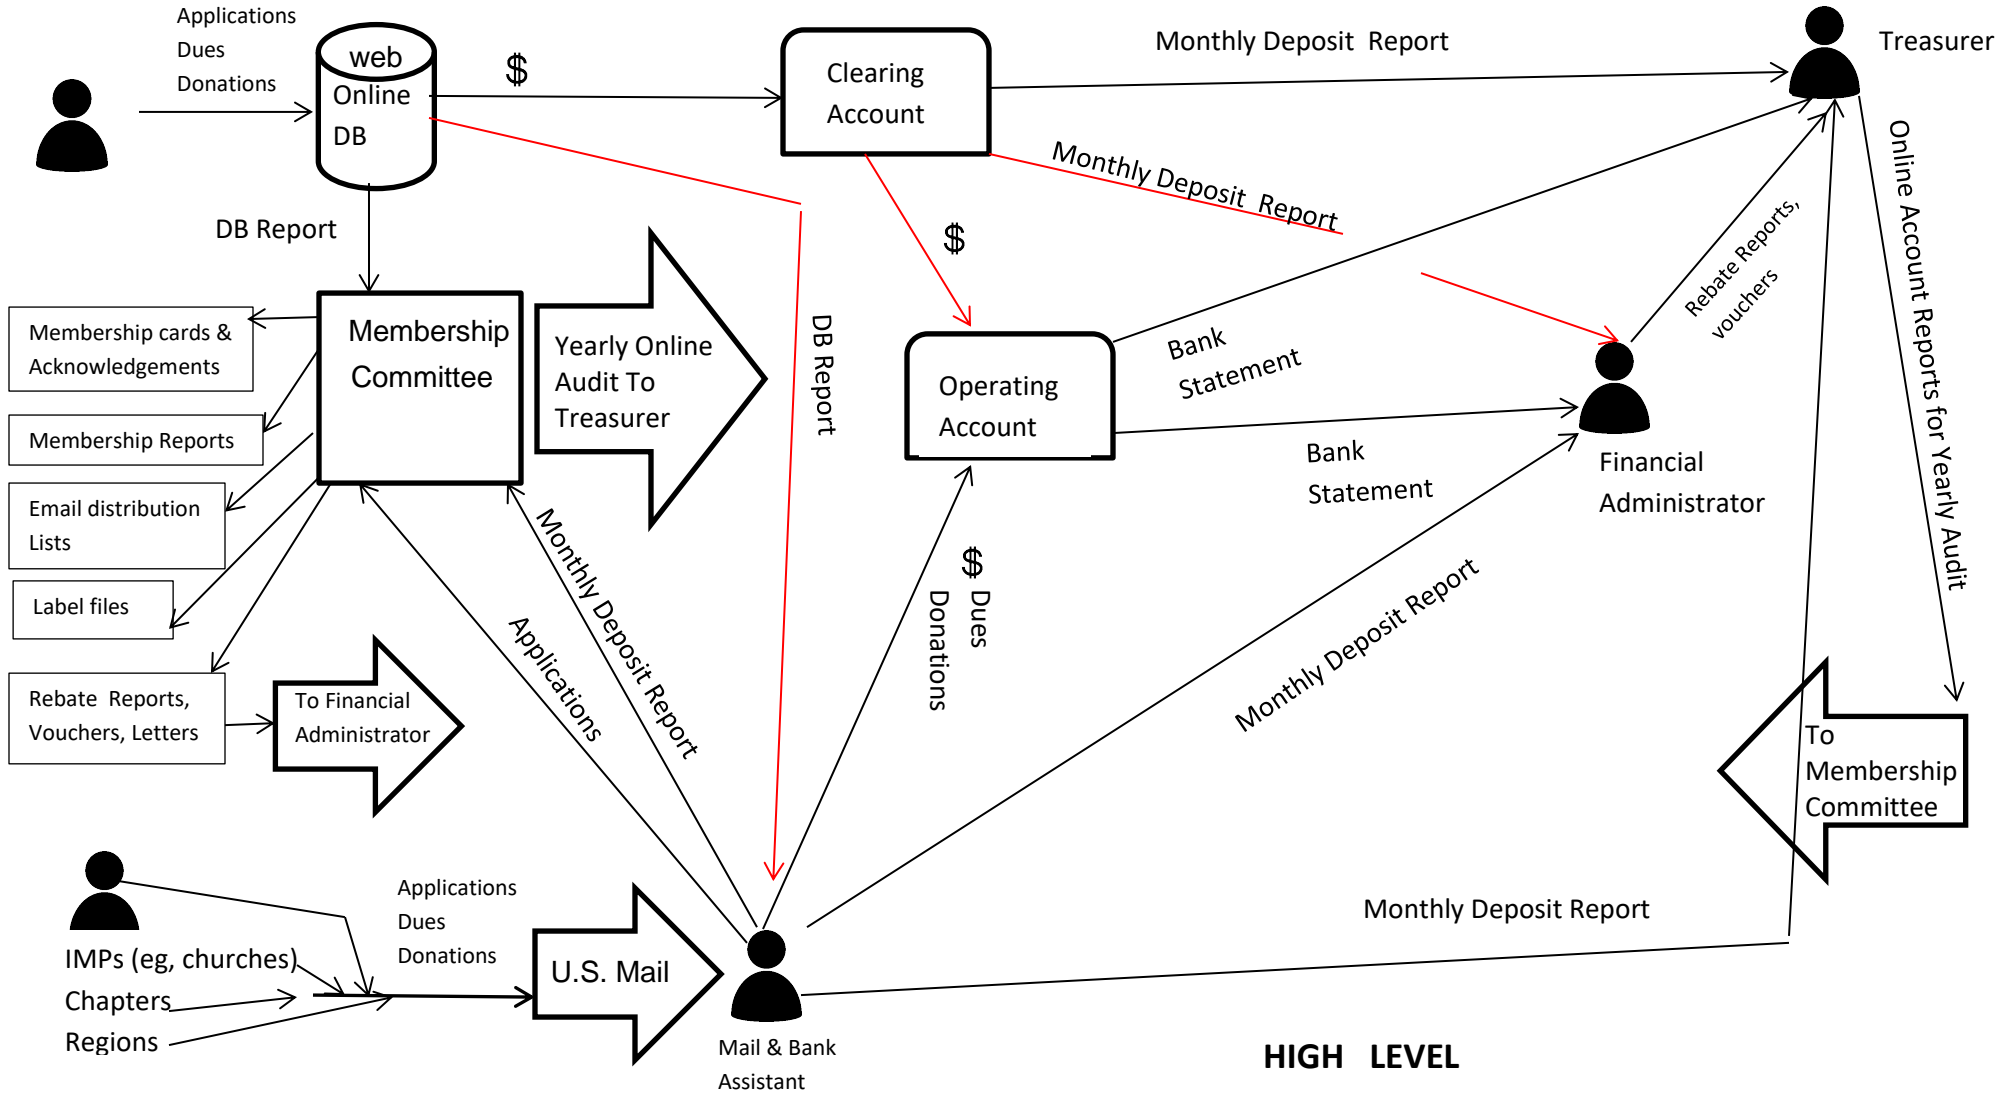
Applications
Dues
Donations

web
Online
DB

$

Clearing
Account

Monthly Deposit Report

Treasurer

Monthly Deposit Report

DB Report

$

Membership Committee

Yearly Online Audit To Treasurer

DB Report

Operating Account

Bank Statement

Rebate Reports, vouchers

Online Account Reports for Yearly Audit

Membership cards & Acknowledgements

Membership Reports

Email distribution Lists

Label files

Rebate Reports, Vouchers, Letters

To Financial Administrator

Bank Statement

Financial Administrator

Monthly Deposit Report

Applications

$ Dues Donations

Monthly Deposit Report

To Membership Committee

IMPs (eg, churches)
Chapters
Regions

Applications
Dues
Donations

U.S. Mail

Mail & Bank Assistant

Monthly Deposit Report

HIGH LEVEL